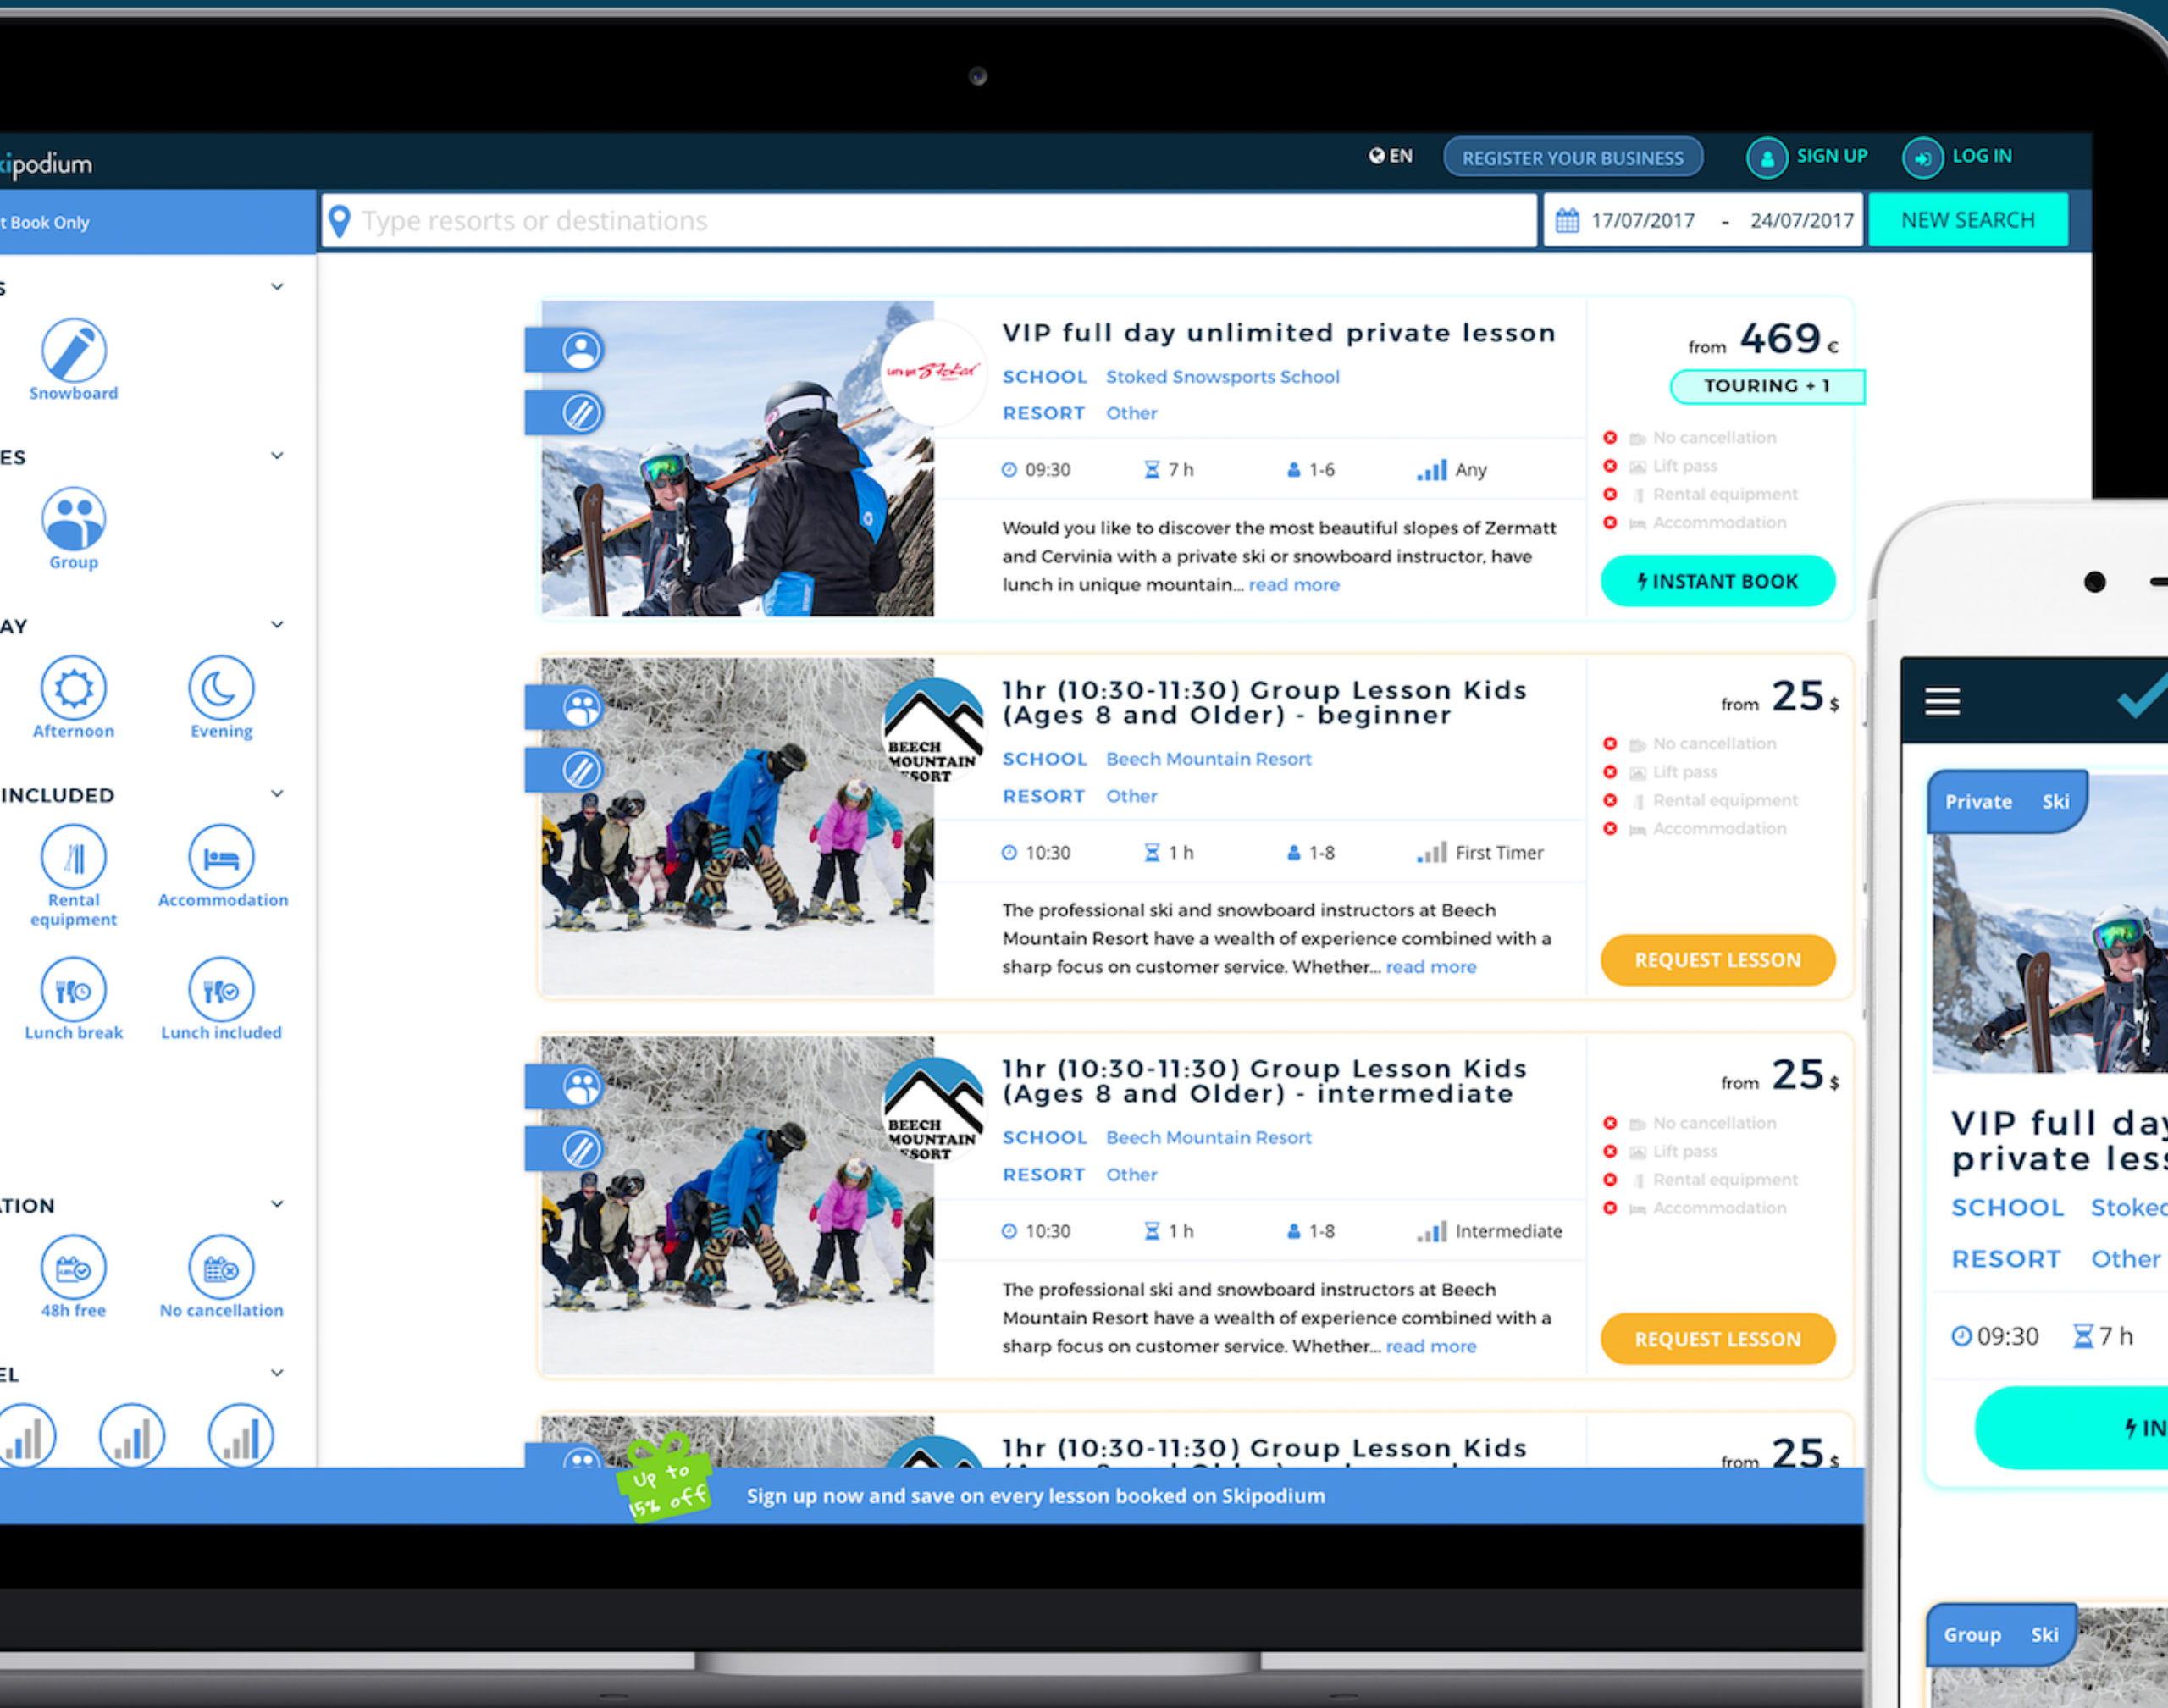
kipodium

EN REGISTER YOUR BUSINESS SIGN UP LOG IN

t Book Only

Type resorts or destinations

17/07/2017 - 24/07/2017 NEW SEARCH

S

Snowboard

ES

Group

AY

Afternoon Evening

INCLUDED

Rental equipment Accommodation

Lunch break Lunch included

TION

48h free No cancellation

EL

VIP full day unlimited private lesson

SCHOOL Stoked Snowsports School

RESORT Other

09:30 7 h 1-6 Any

Would you like to discover the most beautiful slopes of Zermatt and Cervinia with a private ski or snowboard instructor, have lunch in unique mountain... read more

from 469 €

TOURING + 1

No cancellation
Lift pass
Rental equipment
Accommodation

INSTANT BOOK

1hr (10:30-11:30) Group Lesson Kids (Ages 8 and Older) - beginner

SCHOOL Beech Mountain Resort

RESORT Other

10:30 1 h 1-8 First Timer

The professional ski and snowboard instructors at Beech Mountain Resort have a wealth of experience combined with a sharp focus on customer service. Whether... read more

from 25 $

No cancellation
Lift pass
Rental equipment
Accommodation

REQUEST LESSON

1hr (10:30-11:30) Group Lesson Kids (Ages 8 and Older) - intermediate

SCHOOL Beech Mountain Resort

RESORT Other

10:30 1 h 1-8 Intermediate

The professional ski and snowboard instructors at Beech Mountain Resort have a wealth of experience combined with a sharp focus on customer service. Whether... read more

from 25 $

No cancellation
Lift pass
Rental equipment
Accommodation

REQUEST LESSON

1hr (10:30-11:30) Group Lesson Kids

from 25 $

Up to 15% off

Sign up now and save on every lesson booked on Skipodium

Private Ski

VIP full day private less

SCHOOL Stoked

RESORT Other

09:30 7 h

IN

Group Ski